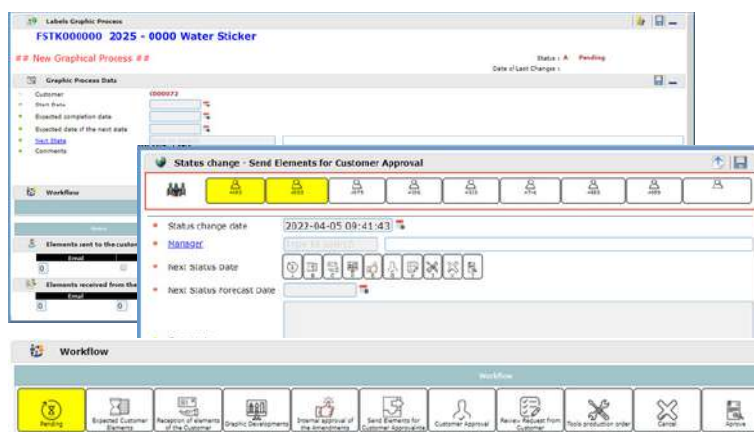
Labels Graphic Process

FSTK000000 2025 - 0000 Water Sticker

## New Graphical Process ##

Status : A Pending

Date of Last Change :

Graphic Process Data

Customer C000072

Start State

Expected completion date

Expected date of the next state

Next State

Comments

Workflow

Elements sent to the custo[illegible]

Email

0

Elements received from the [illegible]

Email

0

States change - Send Elements for Customer Approval

Status change date 2023-04-05 09:41:43

Manager

Next Status Date

Next Status Forecast Date

Workflow

Workflow

Pending

Expected Customer Elements

Reception of elements of the Customer

Graphic Developments

Internal approval of the Amendments

Send Elements for Customer Approvals

Customer Approval

Review Request from Customer

Tools production order

Cancel

Approve